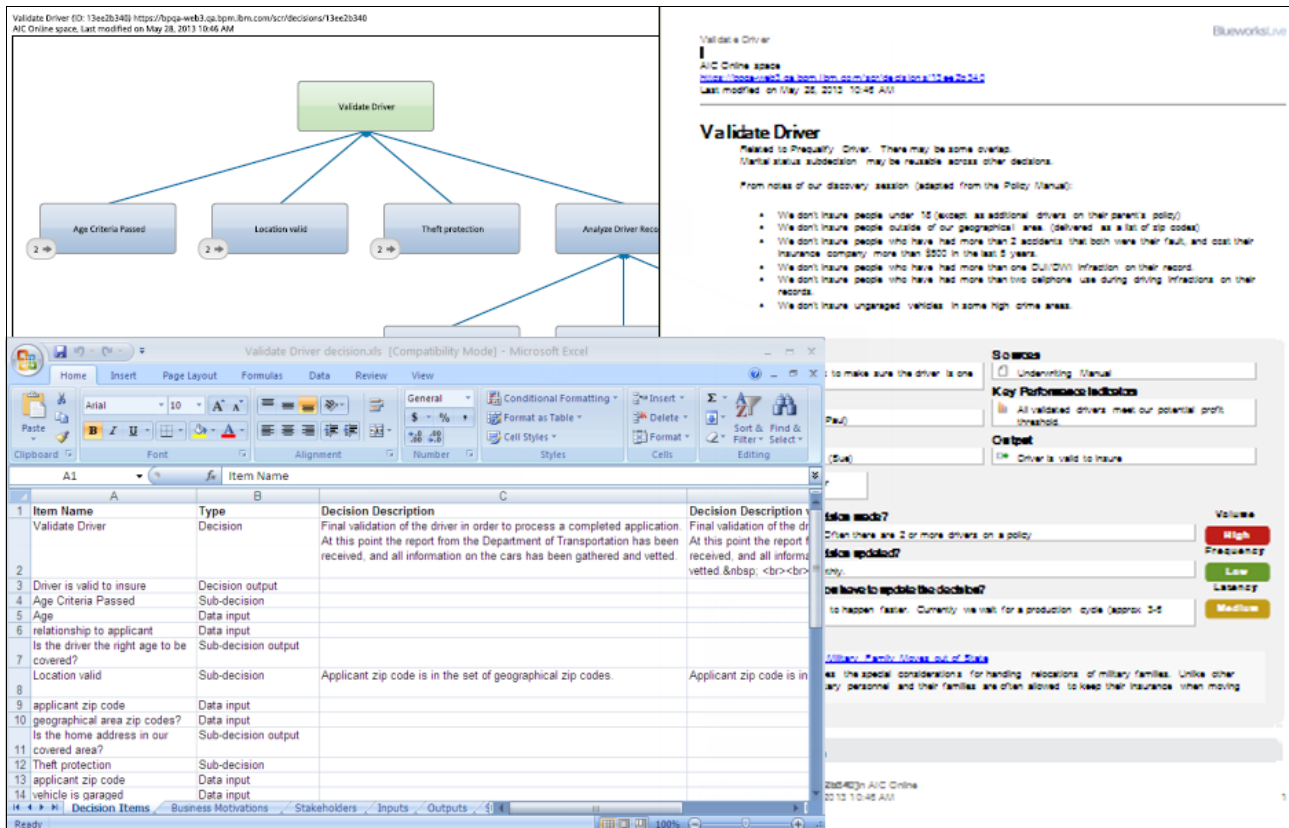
Validate Driver (ID: 13ee2b340) https://bpqa-web3.qa.bpm.ibm.com/scr/decisions/13ee2b340
AIC Online space, Last modified on May 28, 2013 10:46 AM

Validate Driver

Age Criteria Passed
Location valid
Theft protection
Analyze Driver Reco

2
2
2

Validate Driver
AIC Online space
https://bpqa-web3.qa.bpm.ibm.com/scr/decisions/13ee2b340
Last modified on May 28, 2013 10:46 AM

BlueworksLive

Validate Driver

Related to Prequalify Driver. There may be some overlap.
Marital status subdecision may be reusable across other decisions.

From notes of our discovery session (adapted from the Policy Manual):

- We don't insure people under 16 (except as additional drivers on their parent's policy)
- We don't insure people outside of our geographical area. (delivered as a list of zip codes)
- We don't insure people who have had more than 2 accidents that both were their fault, and cost their insurance company more than $500 in the last 5 years.
- We don't insure people who have had more than one DUI/DWI infraction on their record.
- We don't insure people who have had more than two cellphone use during driving infractions on their records.
- We don't insure ungaraged vehicles in some high crime areas.

Validate Driver decision.xls [Compatibility Mode] - Microsoft Excel

Home Insert Page Layout Formulas Data Review View

Paste
Clipboard
Arial 10
B I U
Font
Alignment
General
$ % ,
Number
Conditional Formatting
Format as Table
Cell Styles
Styles
Insert
Delete
Format
Cells
Sort & Filter
Find & Select
Editing

A1 Item Name

| | A | B | C | |
|---|---|---|---|---|
| 1 | Item Name | Type | Decision Description | Decision Description v |
| 2 | Validate Driver | Decision | Final validation of the driver in order to process a completed application. At this point the report from the Department of Transportation has been received, and all information on the cars has been gathered and vetted. | Final validation of the dr At this point the report f received, and all informa vetted.&nbsp; <br><br> |
| 3 | Driver is valid to insure | Decision output | | |
| 4 | Age Criteria Passed | Sub-decision | | |
| 5 | Age | Data input | | |
| 6 | relationship to applicant | Data input | | |
| 7 | Is the driver the right age to be covered? | Sub-decision output | | |
| 8 | Location valid | Sub-decision | Applicant zip code is in the set of geographical zip codes. | Applicant zip code is in |
| 9 | applicant zip code | Data input | | |
| 10 | geographical area zip codes? | Data input | | |
| 11 | Is the home address in our covered area? | Sub-decision output | | |
| 12 | Theft protection | Sub-decision | | |
| 13 | applicant zip code | Data input | | |
| 14 | vehicle is garaged | Data input | | |

Decision Items Business Motivations Stakeholders Inputs Outputs
Ready 100%

to make sure the driver is one
Paul)
(Sue)
r
Sources
Underwriting Manual
Key Performance Indicators
All validated drivers meet our potential profit threshold.
Output
Driver is valid to insure
ision made?
Often there are 2 or more drivers on a policy
ision updated?
hly.
e have to update the decision?
to happen faster. Currently we wait for a production cycle (approx 3-5
Volume
High
Frequency
Low
Latency
Medium
Military Family Moves out of State
es the special considerations for handling relocations of military families. Unlike other
ary personnel and their families are often allowed to keep their insurance when moving
2b340) in AIC Online
2013 10:46 AM
1